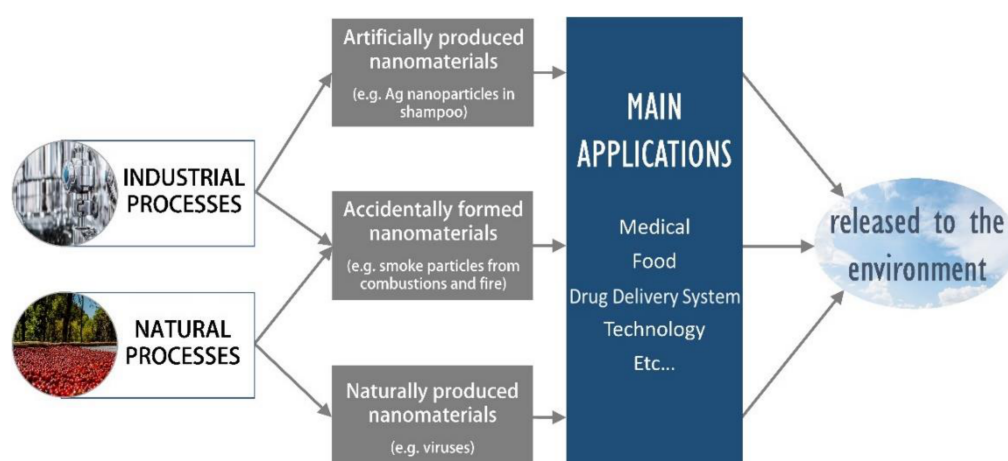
INDUSTRIAL PROCESSES

NATURAL PROCESSES

Artificially produced nanomaterials

(e.g. Ag nanoparticles in shampoo)

Accidentally formed nanomaterials

(e.g. smoke particles from combustions and fire)

Naturally produced nanomaterials

(e.g. viruses)

MAIN APPLICATIONS

Medical
Food
Drug Delivery System
Technology
Etc...

released to the environment